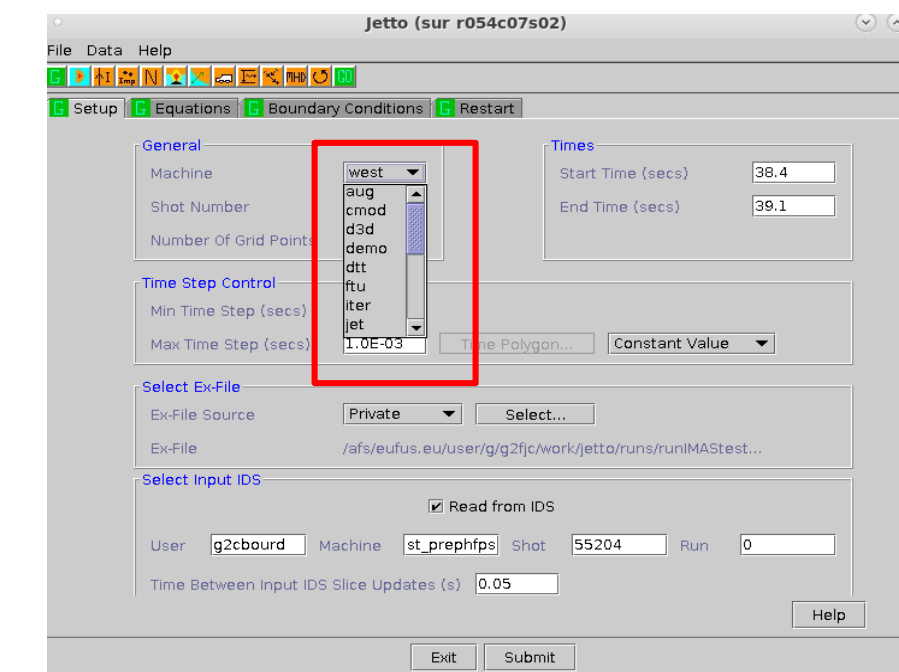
Jetto (sur r054c07s02)

File Data Help

G Setup | G Equations | G Boundary Conditions | G Restart

General
Machine west
aug
cmod
d3d
demo
dtt
ftu
iter
jet
Shot Number
Number Of Grid Points

Times
Start Time (secs) 38.4
End Time (secs) 39.1

Time Step Control
Min Time Step (secs)
Max Time Step (secs) 1.0E-03 Time Polygon... Constant Value

Select Ex-File
Ex-File Source Private Select...
Ex-File /afs/eufus.eu/user/g/g2fjc/work/jetto/runs/runIMAStest...

Select Input IDS
Read from IDS
User g2cbourd Machine st_prephfps Shot 55204 Run 0
Time Between Input IDS Slice Updates (s) 0.05

Help

Exit Submit